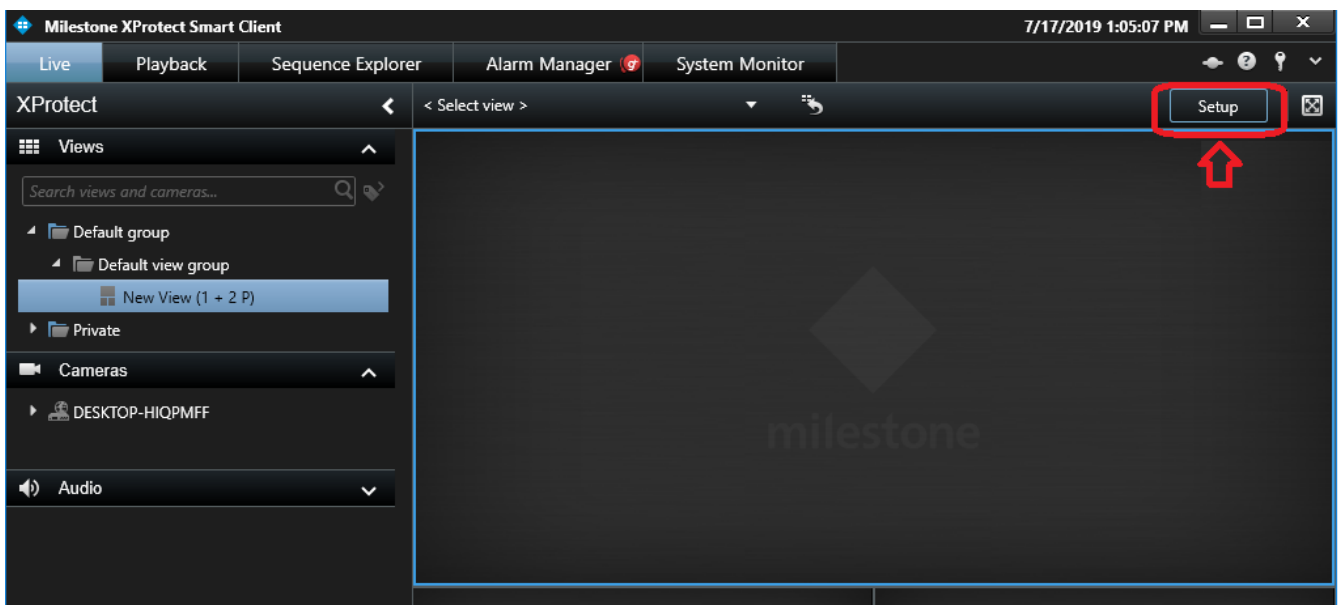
Milestone XProtect Smart Client
7/17/2019 1:05:07 PM

Live
Playback
Sequence Explorer
Alarm Manager
System Monitor

XProtect
< Select view >
Setup

Views
Search views and cameras...
Default group
Default view group
New View (1 + 2 P)
Private

Cameras
DESKTOP-HIQPMFF

Audio

milestone